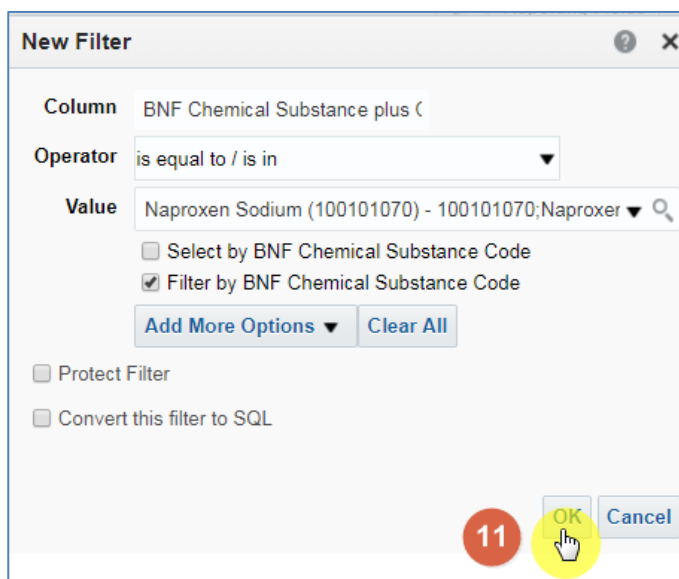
New Filter

Column BNF Chemical Substance plus (

Operator is equal to / is in

Value Naproxen Sodium (100101070) - 100101070;Naproxer

Select by BNF Chemical Substance Code

Filter by BNF Chemical Substance Code

Add More Options Clear All

Protect Filter

Convert this filter to SQL

11 OK Cancel